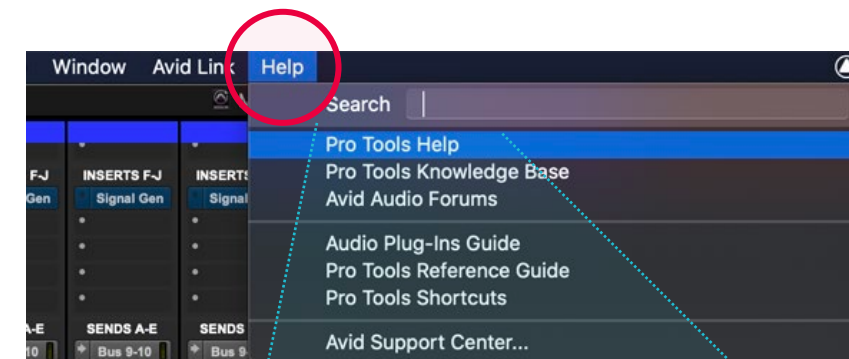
Window Avid Link Help

Search

Pro Tools Help
Pro Tools Knowledge Base
Avid Audio Forums

Audio Plug-Ins Guide
Pro Tools Reference Guide
Pro Tools Shortcuts

Avid Support Center...

F-J
Gen
INSERTS F-J
Signal Gen
INSERTS
Signal

A-E
10
SENDS A-E
Bus 9-10
SENDS
Bus 9